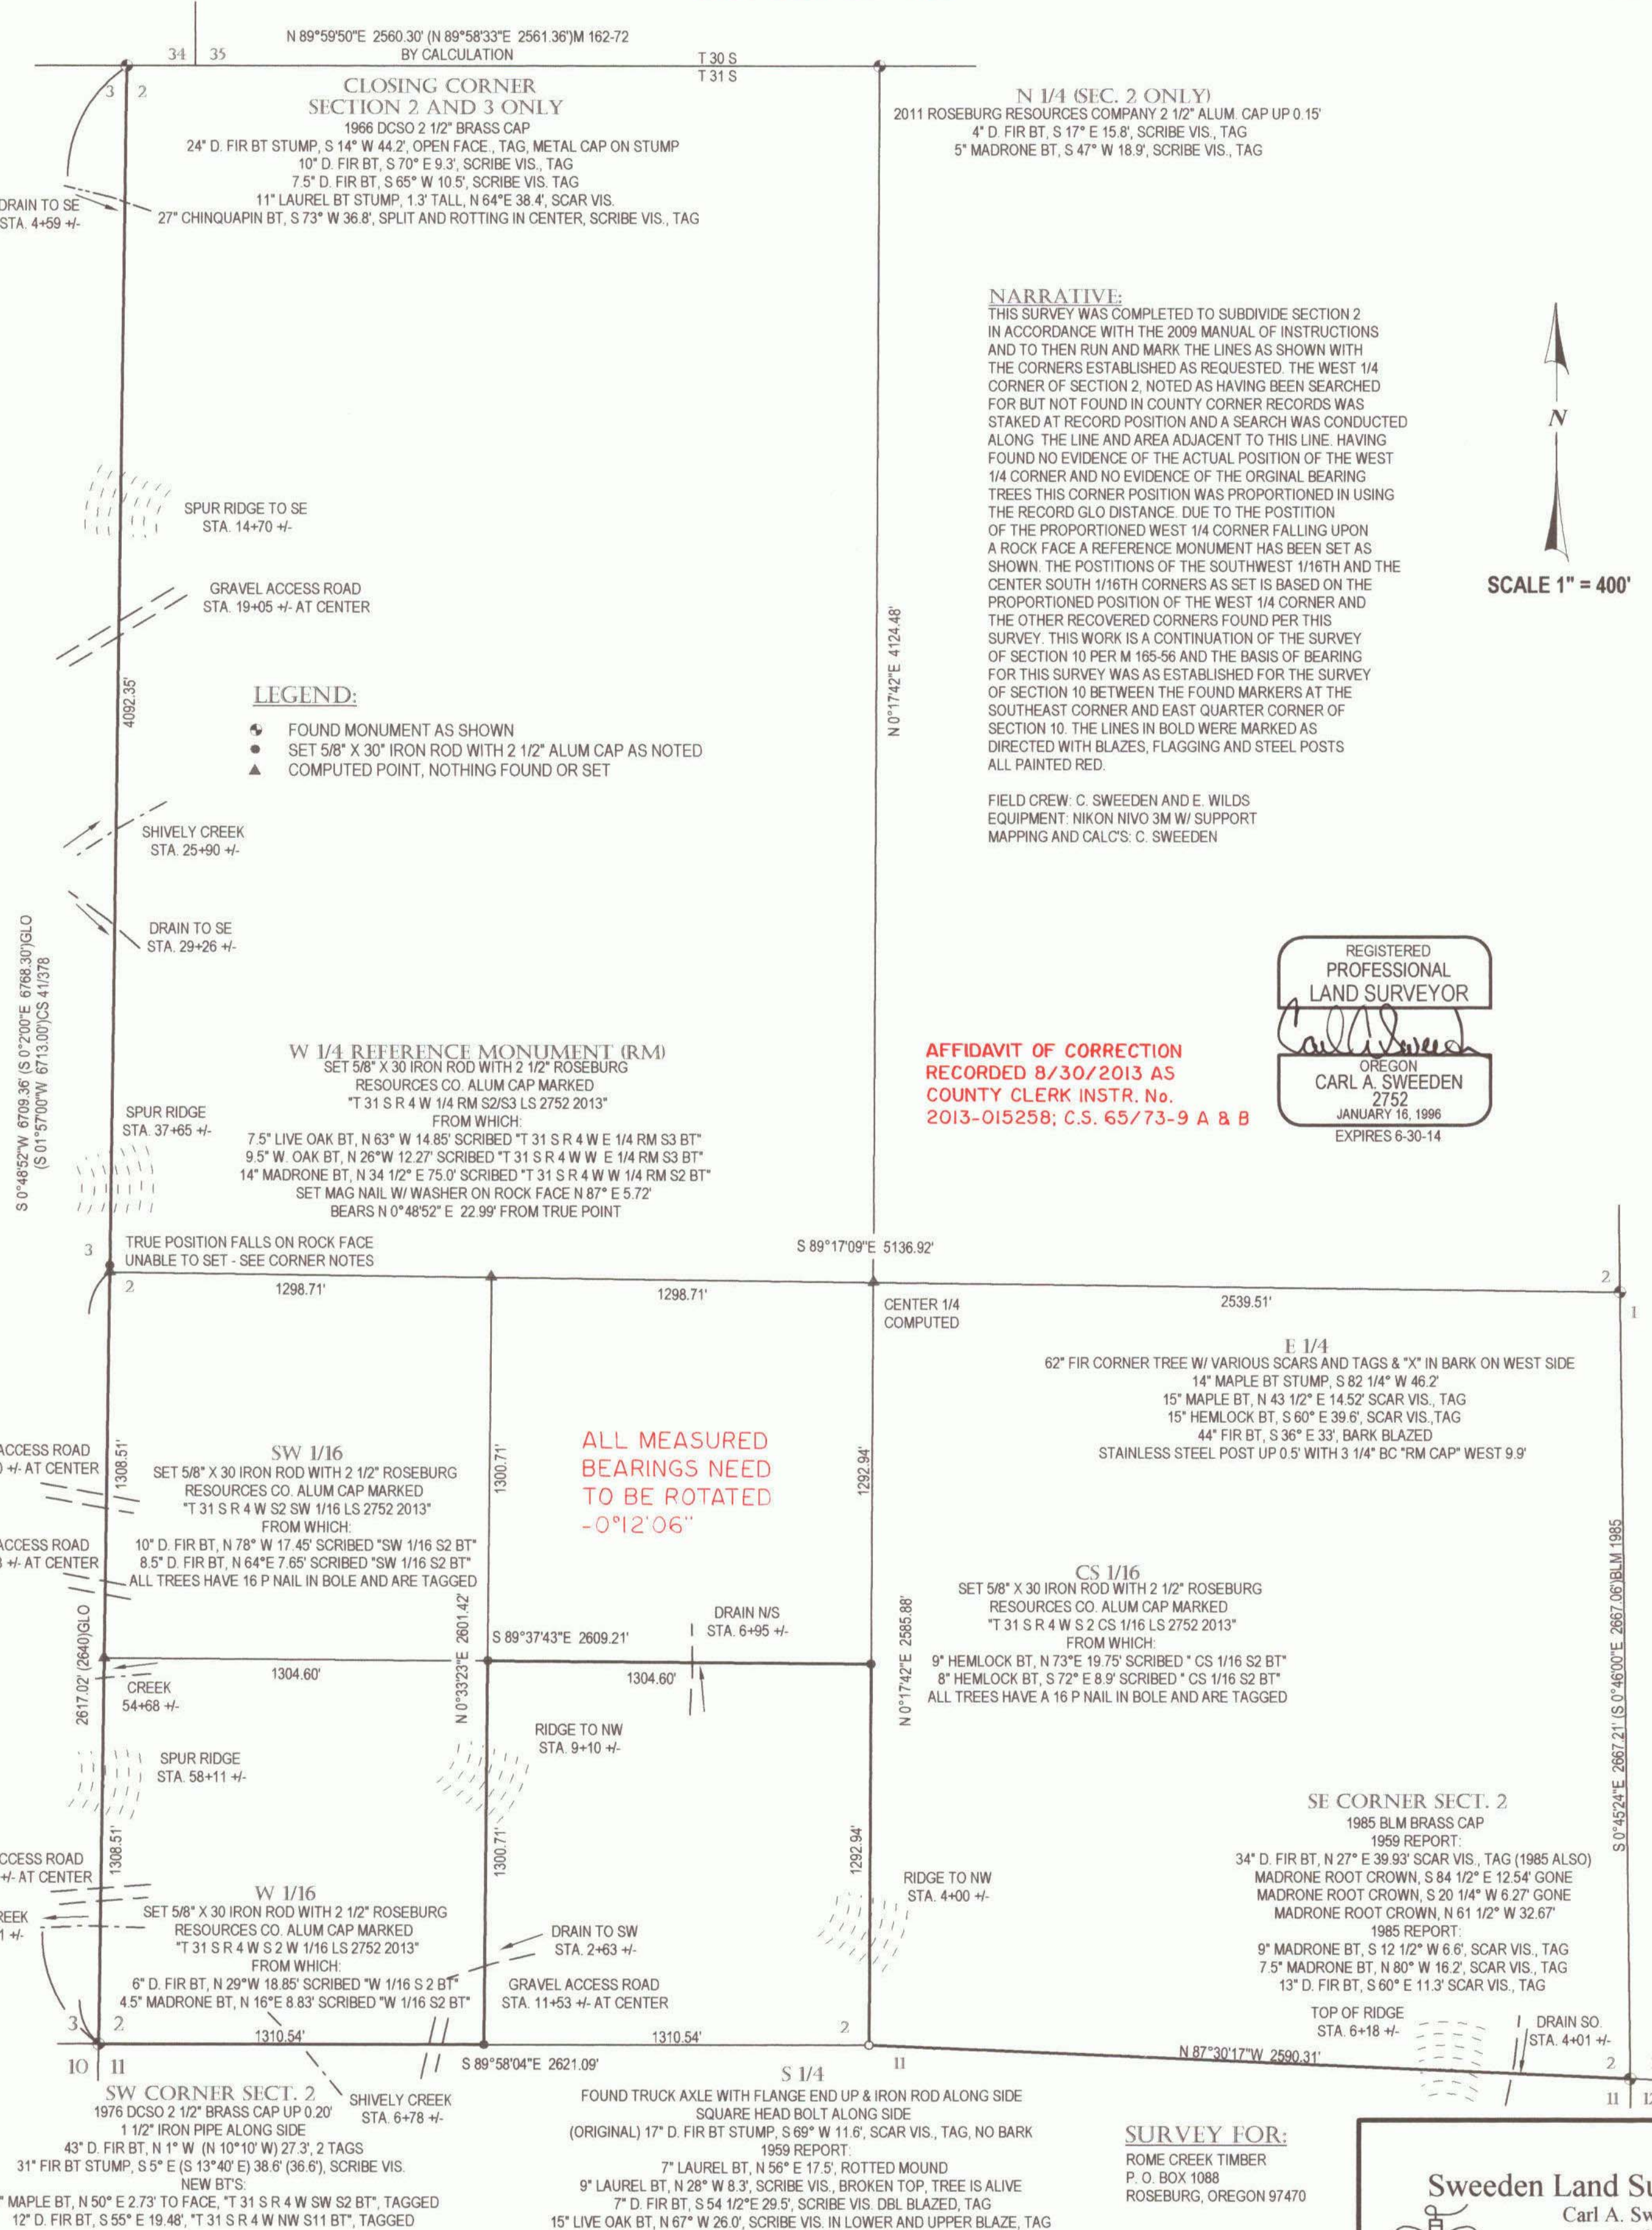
N 89°59'50"E 2560.30' (N 89°58'33"E 2561.36')M 162-72
BY CALCULATION

34 | 35

T 30 S
T 31 S

3 | 2

CLOSING CORNER
SECTION 2 AND 3 ONLY
1966 DCSO 2 1/2" BRASS CAP
24" D. FIR BT STUMP, S 14° W 44.2', OPEN FACE., TAG, METAL CAP ON STUMP
10" D. FIR BT, S 70° E 9.3', SCRIBE VIS., TAG
7.5" D. FIR BT, S 65° W 10.5', SCRIBE VIS. TAG
11" LAUREL BT STUMP, 1.3' TALL, N 64°E 38.4', SCAR VIS.
27" CHINQUAPIN BT, S 73° W 36.8', SPLIT AND ROTTING IN CENTER, SCRIBE VIS., TAG

DRAIN TO SE
STA. 4+59 +/-

N 1/4 (SEC. 2 ONLY)
2011 ROSEBURG RESOURCES COMPANY 2 1/2" ALUM. CAP UP 0.15'
4" D. FIR BT, S 17° E 15.8', SCRIBE VIS., TAG
5" MADRONE BT, S 47° W 18.9', SCRIBE VIS., TAG

NARRATIVE:
THIS SURVEY WAS COMPLETED TO SUBDIVIDE SECTION 2 IN ACCORDANCE WITH THE 2009 MANUAL OF INSTRUCTIONS AND TO THEN RUN AND MARK THE LINES AS SHOWN WITH THE CORNERS ESTABLISHED AS REQUESTED. THE WEST 1/4 CORNER OF SECTION 2, NOTED AS HAVING BEEN SEARCHED FOR BUT NOT FOUND IN COUNTY CORNER RECORDS WAS STAKED AT RECORD POSITION AND A SEARCH WAS CONDUCTED ALONG THE LINE AND AREA ADJACENT TO THIS LINE. HAVING FOUND NO EVIDENCE OF THE ACTUAL POSITION OF THE WEST 1/4 CORNER AND NO EVIDENCE OF THE ORGINAL BEARING TREES THIS CORNER POSITION WAS PROPORTIONED IN USING THE RECORD GLO DISTANCE. DUE TO THE POSITION OF THE PROPORTIONED WEST 1/4 CORNER FALLING UPON A ROCK FACE A REFERENCE MONUMENT HAS BEEN SET AS SHOWN. THE POSITIONS OF THE SOUTHWEST 1/16TH AND THE CENTER SOUTH 1/16TH CORNERS AS SET IS BASED ON THE PROPORTIONED POSITION OF THE WEST 1/4 CORNER AND THE OTHER RECOVERED CORNERS FOUND PER THIS SURVEY. THIS WORK IS A CONTINUATION OF THE SURVEY OF SECTION 10 PER M 165-56 AND THE BASIS OF BEARING FOR THIS SURVEY WAS AS ESTABLISHED FOR THE SURVEY OF SECTION 10 BETWEEN THE FOUND MARKERS AT THE SOUTHEAST CORNER AND EAST QUARTER CORNER OF SECTION 10. THE LINES IN BOLD WERE MARKED AS DIRECTED WITH BLAZES, FLAGGING AND STEEL POSTS ALL PAINTED RED.

FIELD CREW: C. SWEEDEN AND E. WILDS
EQUIPMENT: NIKON NIVO 3M W/ SUPPORT
MAPPING AND CALC'S: C. SWEEDEN

N

SCALE 1" = 400'

SPUR RIDGE TO SE
STA. 14+70 +/-

GRAVEL ACCESS ROAD
STA. 19+05 +/- AT CENTER

4092.35'

N 0°17'42"E 4124.48'

LEGEND:
FOUND MONUMENT AS SHOWN
SET 5/8" X 30" IRON ROD WITH 2 1/2" ALUM CAP AS NOTED
COMPUTED POINT, NOTHING FOUND OR SET

SHIVELY CREEK
STA. 25+90 +/-

DRAIN TO SE
STA. 29+26 +/-

S 0°48'52"W 6709.36' (S 0°2'00"E 6768.30')GLO
(S 01°57'00"W 6713.00')CS 41/378

REGISTERED
PROFESSIONAL
LAND SURVEYOR
OREGON
CARL A. SWEEDEN
2752
JANUARY 16, 1996
EXPIRES 6-30-14

W 1/4 REFERENCE MONUMENT (RM)
SET 5/8" X 30 IRON ROD WITH 2 1/2" ROSEBURG
RESOURCES CO. ALUM CAP MARKED
"T 31 S R 4 W 1/4 RM S2/S3 LS 2752 2013"
FROM WHICH:
7.5" LIVE OAK BT, N 63° W 14.85' SCRIBED "T 31 S R 4 W E 1/4 RM S3 BT"
9.5" W. OAK BT, N 26°W 12.27' SCRIBED "T 31 S R 4 W W E 1/4 RM S3 BT"
14" MADRONE BT, N 34 1/2° E 75.0' SCRIBED "T 31 S R 4 W W 1/4 RM S2 BT"
SET MAG NAIL W/ WASHER ON ROCK FACE N 87° E 5.72'
BEARS N 0°48'52" E 22.99' FROM TRUE POINT

SPUR RIDGE
STA. 37+65 +/-

AFFIDAVIT OF CORRECTION
RECORDED 8/30/2013 AS
COUNTY CLERK INSTR. No.
2013-015258; C.S. 65/73-9 A & B

3
TRUE POSITION FALLS ON ROCK FACE
UNABLE TO SET - SEE CORNER NOTES

S 89°17'09"E 5136.92'

2
1298.71'
1298.71'
CENTER 1/4
COMPUTED
2539.51'
2
1

E 1/4
62" FIR CORNER TREE W/ VARIOUS SCARS AND TAGS & "X" IN BARK ON WEST SIDE
14" MAPLE BT STUMP, S 82 1/4° W 46.2'
15" MAPLE BT, N 43 1/2° E 14.52' SCAR VIS., TAG
15" HEMLOCK BT, S 60° E 39.6', SCAR VIS.,TAG
44" FIR BT, S 36° E 33', BARK BLAZED
STAINLESS STEEL POST UP 0.5' WITH 3 1/4" BC "RM CAP" WEST 9.9'

ACCESS ROAD
) +/- AT CENTER

1308.51'

SW 1/16
SET 5/8" X 30 IRON ROD WITH 2 1/2" ROSEBURG
RESOURCES CO. ALUM CAP MARKED
"T 31 S R 4 W S2 SW 1/16 LS 2752 2013"
FROM WHICH:
10" D. FIR BT, N 78° W 17.45' SCRIBED "SW 1/16 S2 BT"
8.5" D. FIR BT, N 64°E 7.65' SCRIBED "SW 1/16 S2 BT"
ALL TREES HAVE 16 P NAIL IN BOLE AND ARE TAGGED

1300.71'

ALL MEASURED
BEARINGS NEED
TO BE ROTATED
-0°12'06"

1292.94'

ACCESS ROAD
3 +/- AT CENTER

S 0°45'24"E 2667.21' (S 0°46'00"E 2667.06')BLM 1985

CS 1/16
SET 5/8" X 30 IRON ROD WITH 2 1/2" ROSEBURG
RESOURCES CO. ALUM CAP MARKED
"T 31 S R 4 W S 2 CS 1/16 LS 2752 2013"
FROM WHICH:
9" HEMLOCK BT, N 73°E 19.75' SCRIBED " CS 1/16 S2 BT"
8" HEMLOCK BT, S 72° E 8.9' SCRIBED " CS 1/16 S2 BT"
ALL TREES HAVE A 16 P NAIL IN BOLE AND ARE TAGGED

DRAIN N/S
STA. 6+95 +/-

S 89°37'43"E 2609.21'

N 0°33'23"E 2601.42'

N 0°17'42"E 2585.88'

2617.02' (2640)GLO

1304.60'
1304.60'

CREEK
54+68 +/-

RIDGE TO NW
STA. 9+10 +/-

SPUR RIDGE
STA. 58+11 +/-

SE CORNER SECT. 2
1985 BLM BRASS CAP
1959 REPORT:
34" D. FIR BT, N 27° E 39.93' SCAR VIS., TAG (1985 ALSO)
MADRONE ROOT CROWN, S 84 1/2° E 12.54' GONE
MADRONE ROOT CROWN, S 20 1/4° W 6.27' GONE
MADRONE ROOT CROWN, N 61 1/2° W 32.67'
1985 REPORT:
9" MADRONE BT, S 12 1/2° W 6.6', SCAR VIS., TAG
7.5" MADRONE BT, N 80° W 16.2', SCAR VIS., TAG
13" D. FIR BT, S 60° E 11.3' SCAR VIS., TAG

CCESS ROAD
+/- AT CENTER

1308.51'
1300.71'
1292.94'

RIDGE TO NW
STA. 4+00 +/-

W 1/16
SET 5/8" X 30 IRON ROD WITH 2 1/2" ROSEBURG
RESOURCES CO. ALUM CAP MARKED
"T 31 S R 4 W S 2 W 1/16 LS 2752 2013"
FROM WHICH:
6" D. FIR BT, N 29°W 18.85' SCRIBED "W 1/16 S 2 BT"
4.5" MADRONE BT, N 16°E 8.83' SCRIBED "W 1/16 S2 BT"

REEK
1 +/-

DRAIN TO SW
STA. 2+63 +/-

GRAVEL ACCESS ROAD
STA. 11+53 +/- AT CENTER

TOP OF RIDGE
STA. 6+18 +/-

DRAIN SO.
STA. 4+01 +/-

3 | 2
1310.54'
1310.54'
2
10 | 11
S 89°58'04"E 2621.09'
11
N 87°30'17"W 2590.31'
2
11 | 12

SW CORNER SECT. 2
1976 DCSO 2 1/2" BRASS CAP UP 0.20'
1 1/2" IRON PIPE ALONG SIDE
43" D. FIR BT, N 1° W (N 10°10' W) 27.3', 2 TAGS
31" FIR BT STUMP, S 5° E (S 13°40' E) 38.6' (36.6'), SCRIBE VIS.
NEW BT'S:
" MAPLE BT, N 50° E 2.73' TO FACE, "T 31 S R 4 W SW S2 BT", TAGGED
12" D. FIR BT, S 55° E 19.48', "T 31 S R 4 W NW S11 BT", TAGGED

SHIVELY CREEK
STA. 6+78 +/-

S 1/4
FOUND TRUCK AXLE WITH FLANGE END UP & IRON ROD ALONG SIDE
SQUARE HEAD BOLT ALONG SIDE
(ORIGINAL) 17" D. FIR BT STUMP, S 69° W 11.6', SCAR VIS., TAG, NO BARK
1959 REPORT:
7" LAUREL BT, N 56° E 17.5', ROTTED MOUND
9" LAUREL BT, N 28° W 8.3', SCRIBE VIS., BROKEN TOP, TREE IS ALIVE
7" D. FIR BT, S 54 1/2°E 29.5', SCRIBE VIS. DBL BLAZED, TAG
15" LIVE OAK BT, N 67° W 26.0', SCRIBE VIS. IN LOWER AND UPPER BLAZE, TAG

SURVEY FOR:
ROME CREEK TIMBER
P. O. BOX 1088
ROSEBURG, OREGON 97470

Sweeden Land Su
Carl A. Sw